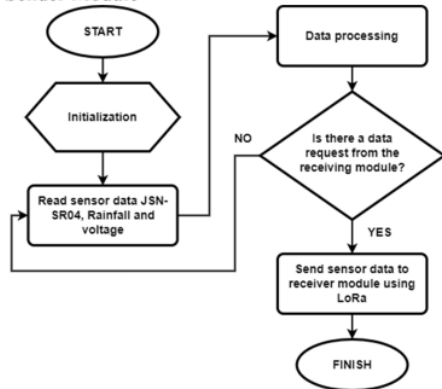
START

Initialization

Read sensor data JSN-SR04, Rainfall and voltage

Data processing

NO

Is there a data request from the receiving module?

YES

Send sensor data to receiver module using LoRa

FINISH